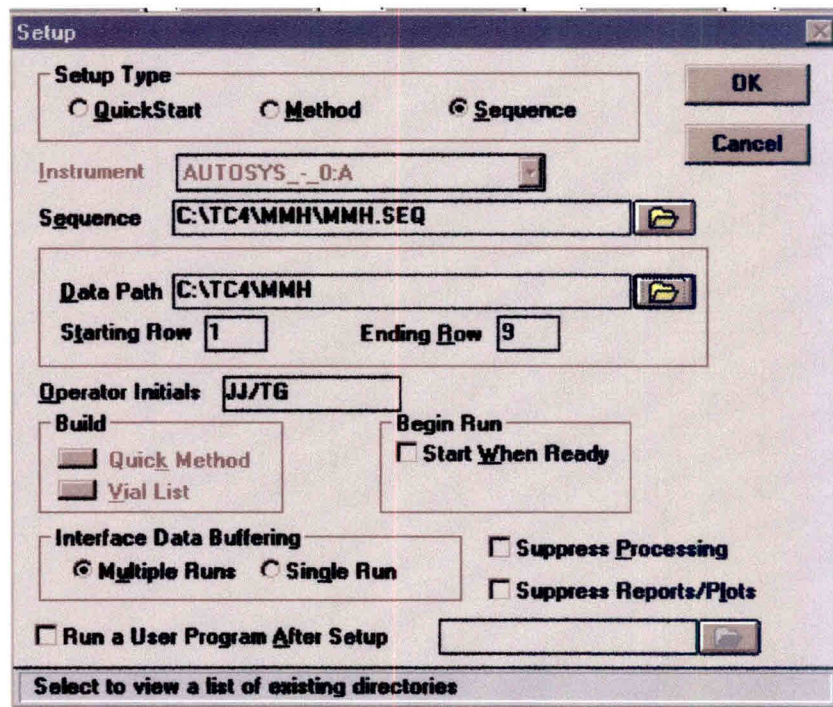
Setup

Setup Type
QuickStart
Method
Sequence

OK
Cancel

Instrument AUTOSYS_-_0:A

Sequence C:\TC4\MMH\MMH.SEQ

Data Path C:\TC4\MMH
Starting Row 1
Ending Row 9

Operator Initials JJ/TG

Build
Quick Method
Vial List

Begin Run
Start When Ready

Interface Data Buffering
Multiple Runs
Single Run

Suppress Processing
Suppress Reports/Plots

Run a User Program After Setup

Select to view a list of existing directories